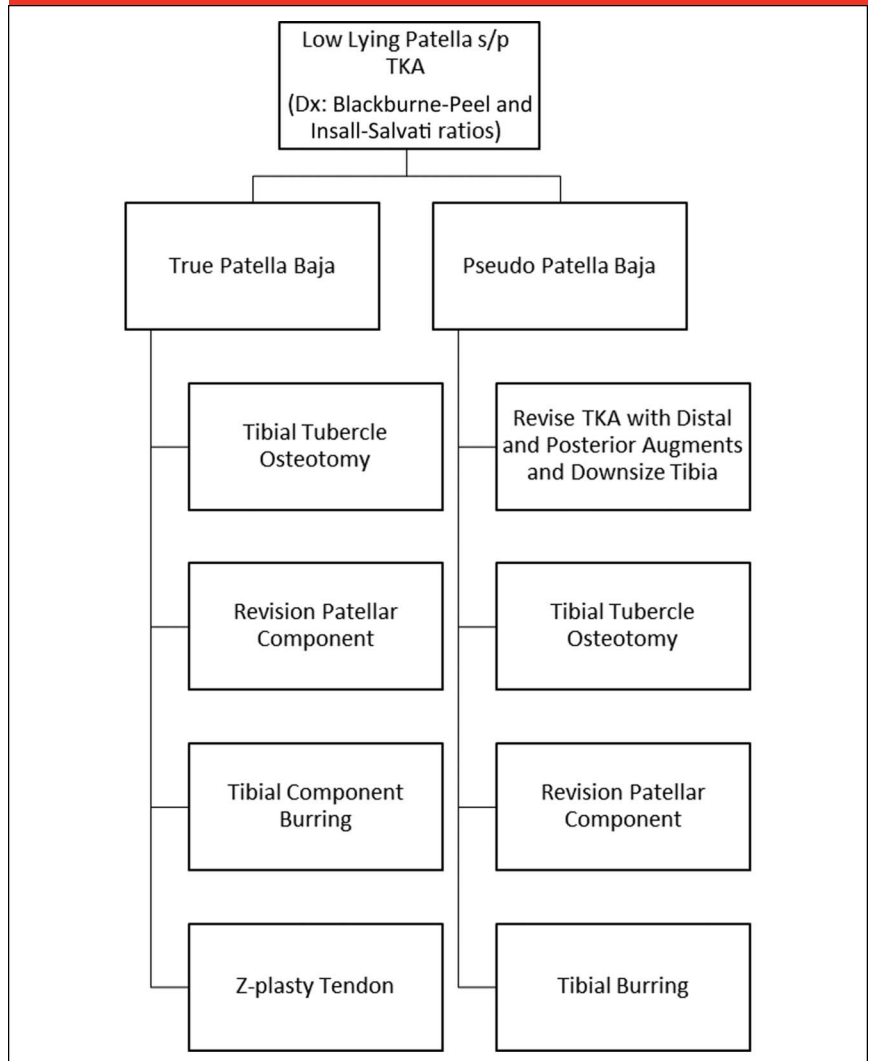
Low Lying Patella s/p TKA
(Dx: Blackburne-Peel and Insall-Salvati ratios)

True Patella Baja

Tibial Tubercle Osteotomy

Revision Patellar Component

Tibial Component Burring

Z-plasty Tendon

Pseudo Patella Baja

Revise TKA with Distal and Posterior Augments and Downsize Tibia

Tibial Tubercle Osteotomy

Revision Patellar Component

Tibial Burring